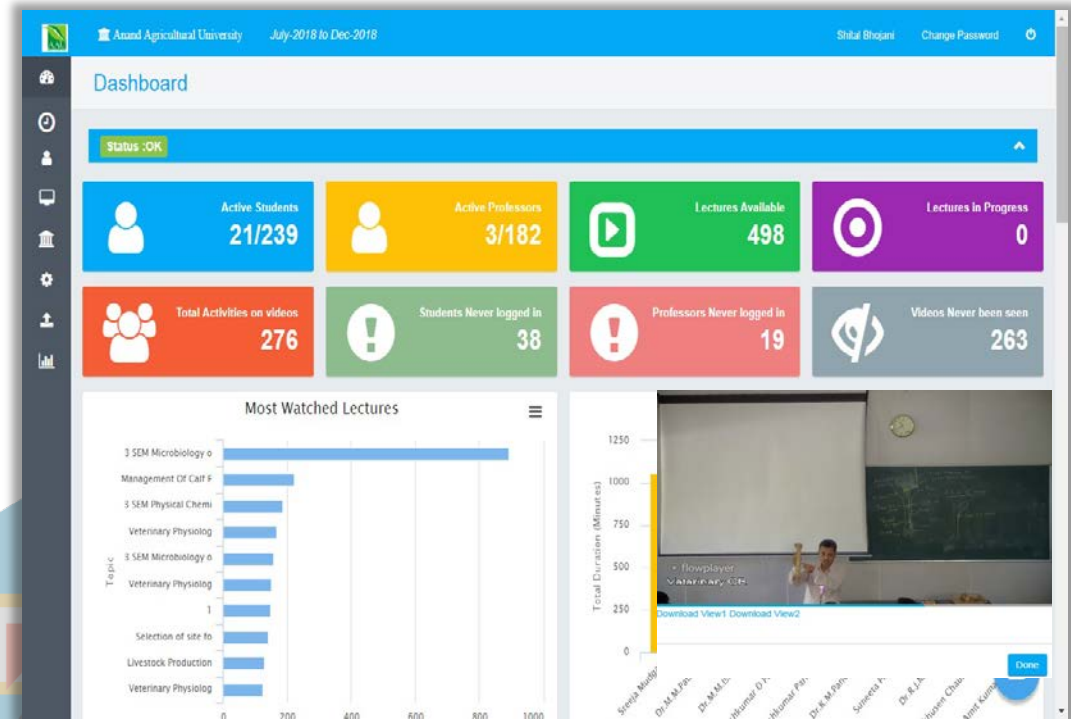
Anand Agricultural University July-2018 to Dec-2018 Shital Bhojani Change Password

Dashboard

Status :OK

Active Students
21/239

Active Professors
3/182

Lectures Available
498

Lectures in Progress
0

Total Activities on videos
276

Students Never logged in
38

Professors Never logged in
19

Videos Never been seen
263

Most Watched Lectures

Topic

3 SEM Microbiology o
Management Of Calf F
3 SEM Physical Chemi
Veterinary Physiolog
3 SEM Microbiology o
Veterinary Physiolog
1
Selection of site fo
Livestock Production
Veterinary Physiolog

0 200 400 600 800 1000

Total Duration (Minutes)

1250
1000
750
500
250
0

Sreeja Mudg... Dr.M.M.Pa... Dr.M.M.P... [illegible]kumar D... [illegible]kumar Pa... Dr.K.M.Pa... Suneeta P... Dr.R.J... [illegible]hsen Chau... Amit Kum...

flowplayer
Veterinary, CB

Download View1 Download View2

Done